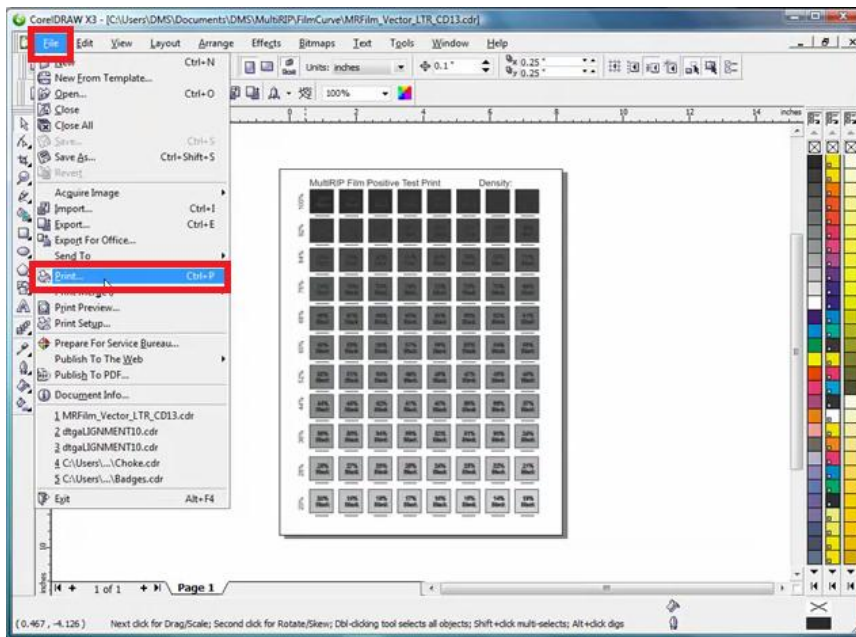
CorelDRAW X3 - [C:\Users\DMS\Documents\DMS\MultiRIP\FilmCurve\MRFilm_Vector_LTR_CD13.cdr]

File Edit View Layout Arrange Effects Bitmaps Text Tools Window Help

New Ctrl+N
New From Template...
Open... Ctrl+O
Close
Close All
Save... Ctrl+S
Save As... Ctrl+Shift+S
Revert
Acquire Image
Import... Ctrl+I
Export... Ctrl+E
Export For Office...
Send To
Print... Ctrl+P
Print Merge
Print Preview...
Print Setup...
Prepare For Service Bureau...
Publish To The Web
Publish To PDF...
Document Info...
1 MRFilm_Vector_LTR_CD13.cdr
2 dtgaLIGNMENT10.cdr
3 dtgaLIGNMENT10.cdr
4 C:\Users\...\Choke.cdr
5 C:\Users\...\Badges.cdr
Exit Alt+F4

Units: inches
0.1"
0.25"
0.25"
100%

MultiRIP Film Positive Test Print Density:

1 of 1 Page 1

(0.467, -4.126) Next click for Drag/Scale; Second click for Rotate/Skew; Dbl-clicking tool selects all objects; Shift+click multi-selects; Alt+click digs